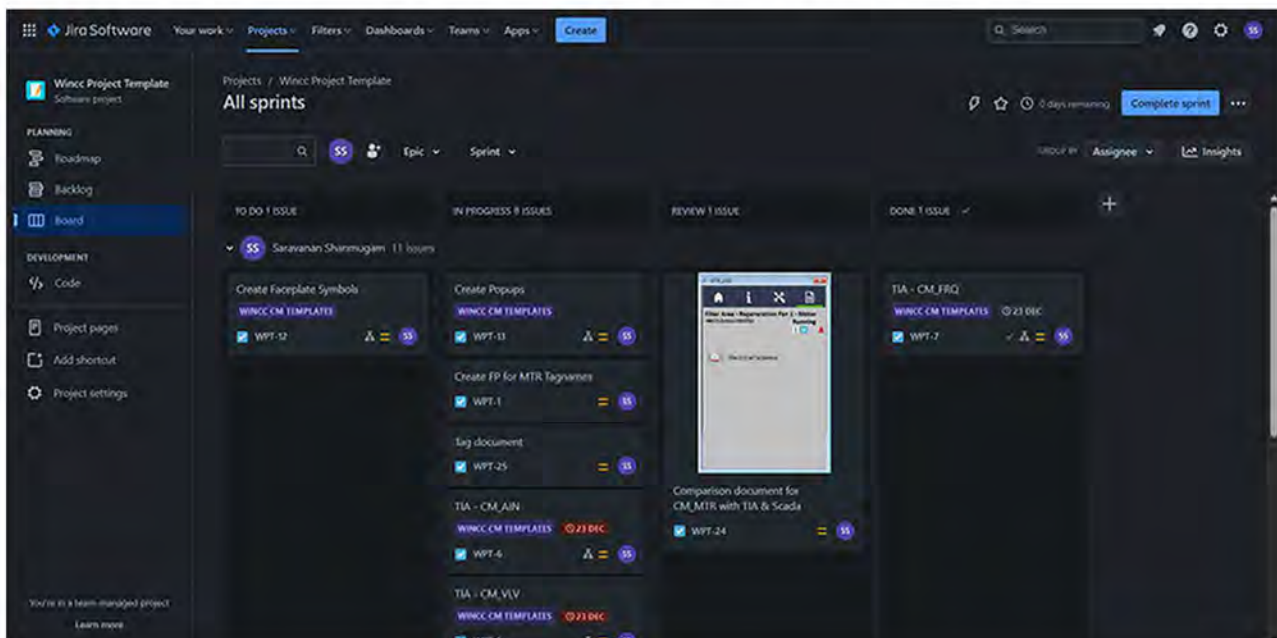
Jira Software Your work Projects Filters Dashboards Teams Apps Create

Search

SS

Wincc Project Template
Software project

PLANNING

Roadmap

Backlog

Board

DEVELOPMENT

Code

Project pages

Add shortcut

Project settings

You're in a team-managed project

Learn more

Projects / Wincc Project Template

All sprints

0 days remaining

Complete sprint

...

SS

Epic

Sprint

GROUP BY Assignee

Insights

TO DO 1 ISSUE

IN PROGRESS 8 ISSUES

REVIEW 1 ISSUE

DONE 1 ISSUE

+

SS Saravanan Shanmugam 11 issues

Create Faceplate Symbols
WINCC CM TEMPLATES
WPT-12
SS

Create Popups
WINCC CM TEMPLATES
WPT-13
SS

Create FP for MTR Tagnames
WPT-1
SS

Tag document
WPT-25
SS

TIA - CM_AIN
WINCC CM TEMPLATES
23 DEC
WPT-6
SS

TIA - CM_VLV
WINCC CM TEMPLATES
23 DEC

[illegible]
Filter Area - Regeneration Fan 1 - Motor
Running
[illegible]

Comparison document for CM_MTR with TIA & Scada
WPT-24
SS

TIA - CM_FRQ
WINCC CM TEMPLATES
23 DEC
WPT-7
SS